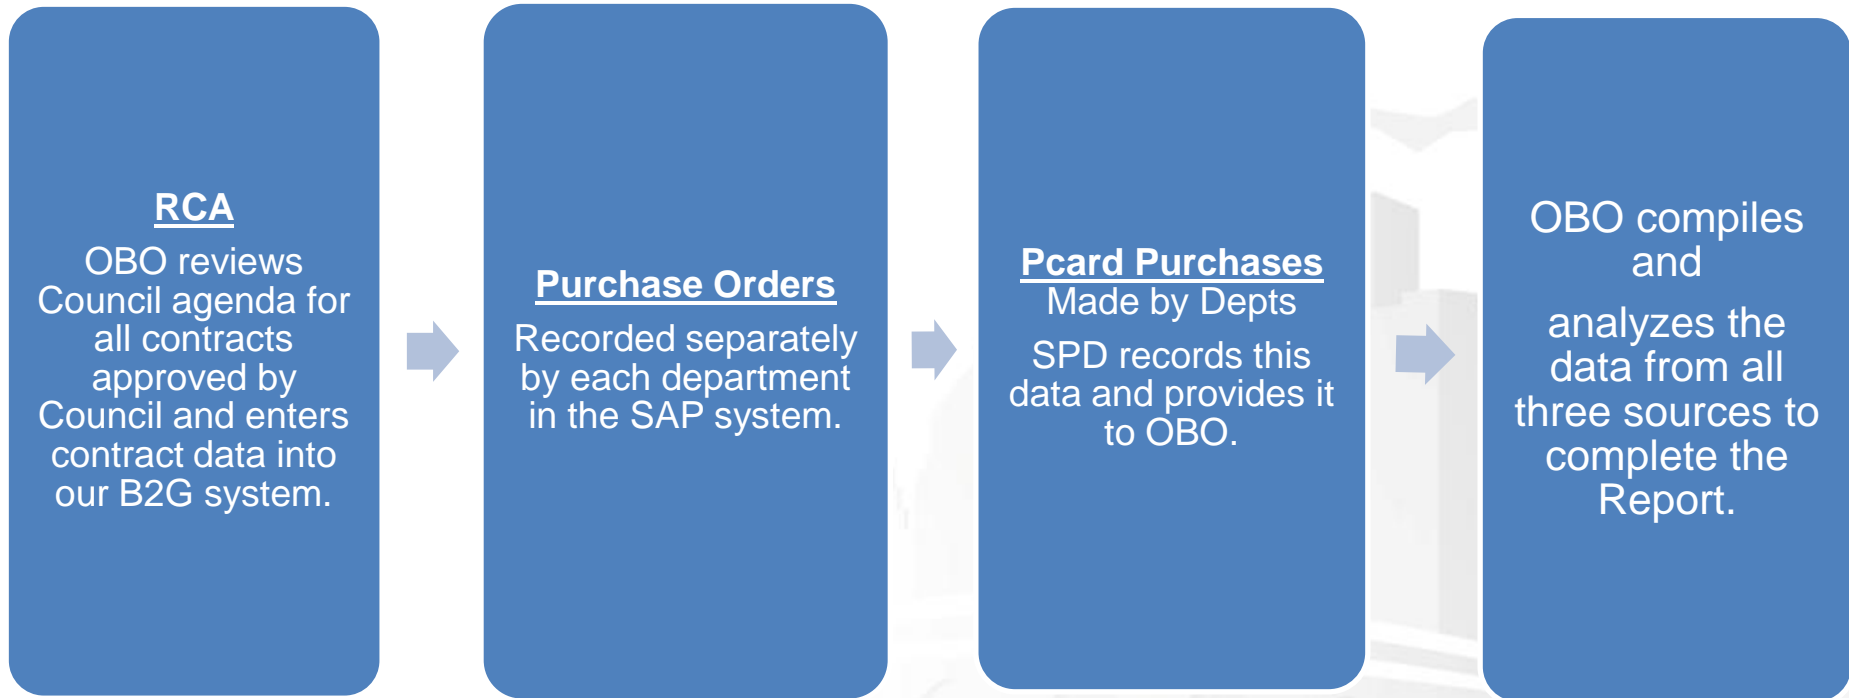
RCA
OBO reviews Council agenda for all contracts approved by Council and enters contract data into our B2G system.

Purchase Orders
Recorded separately by each department in the SAP system.

Pcard Purchases
Made by Depts
SPD records this data and provides it to OBO.

OBO compiles and
analyzes the data from all three sources to complete the Report.